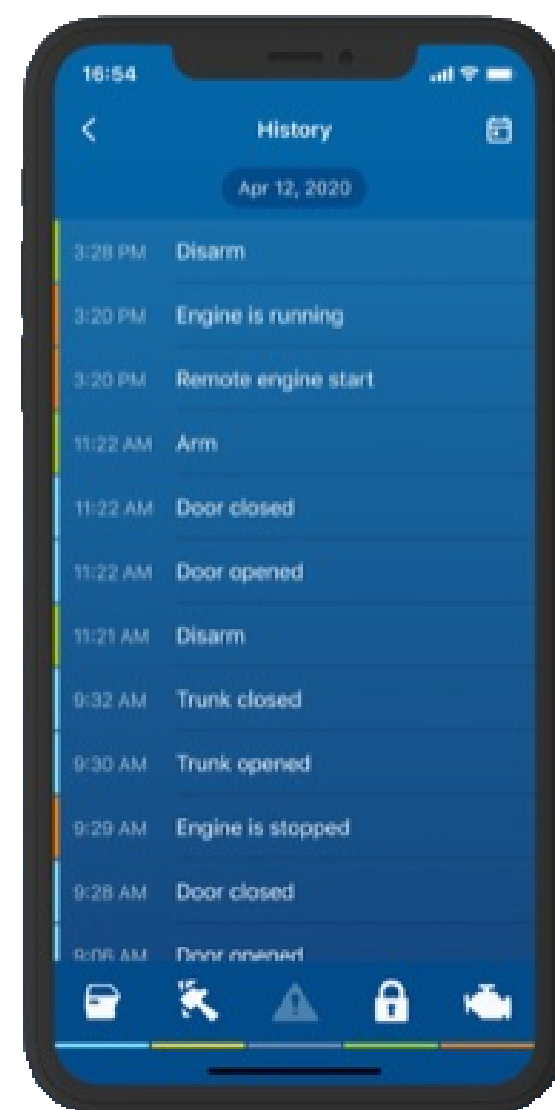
16:54

History

Apr 12, 2020

3:28 PM Disarm

3:20 PM Engine is running

3:20 PM Remote engine start

11:22 AM Arm

11:22 AM Door closed

11:22 AM Door opened

11:21 AM Disarm

9:32 AM Trunk closed

9:30 AM Trunk opened

9:29 AM Engine is stopped

9:28 AM Door closed

9:06 AM Door opened